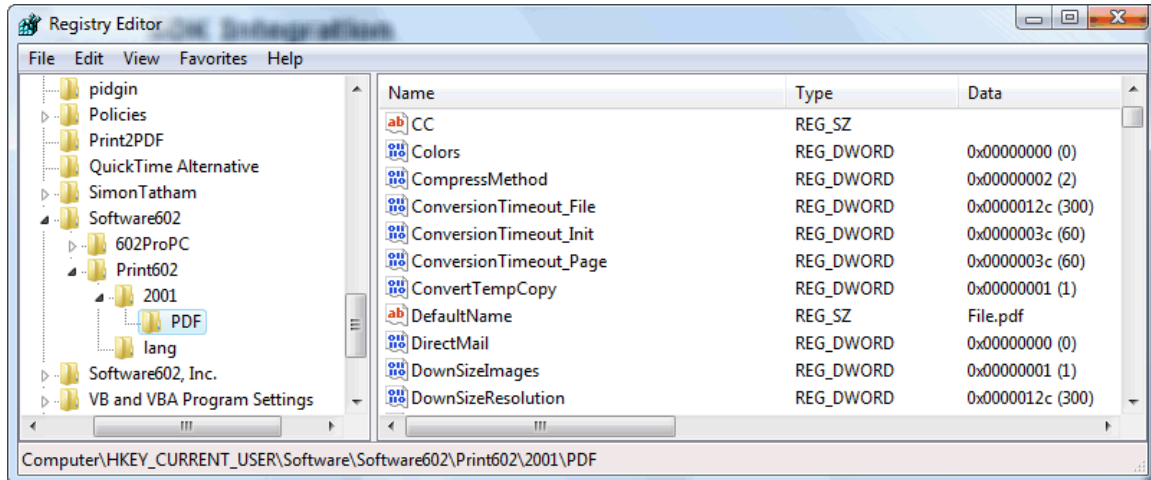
Registry Editor

File Edit View Favorites Help

pidgin
Policies
Print2PDF
QuickTime Alternative
SimonTatham
Software602
602ProPC
Print602
2001
PDF
lang
Software602, Inc.
VB and VBA Program Settings

| Name | Type | Data |
|---|---|---|
| CC | REG_SZ | |
| Colors | REG_DWORD | 0x00000000 (0) |
| CompressMethod | REG_DWORD | 0x00000002 (2) |
| ConversionTimeout_File | REG_DWORD | 0x0000012c (300) |
| ConversionTimeout_Init | REG_DWORD | 0x0000003c (60) |
| ConversionTimeout_Page | REG_DWORD | 0x0000003c (60) |
| ConvertTempCopy | REG_DWORD | 0x00000001 (1) |
| DefaultName | REG_SZ | File.pdf |
| DirectMail | REG_DWORD | 0x00000000 (0) |
| DownSizeImages | REG_DWORD | 0x00000001 (1) |
| DownSizeResolution | REG_DWORD | 0x0000012c (300) |

Computer\HKEY_CURRENT_USER\Software\Software602\Print602\2001\PDF